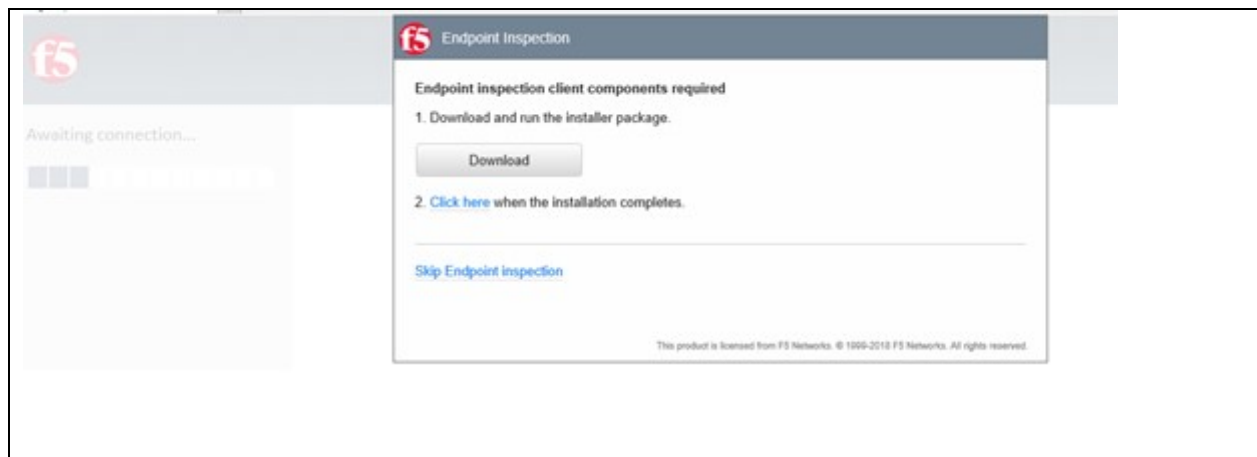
f5

Awaiting connection...

f5 Endpoint Inspection

Endpoint inspection client components required

1. Download and run the installer package.

Download

2. Click here when the installation completes.

Skip Endpoint inspection

This product is licensed from F5 Networks. © 1999-2018 F5 Networks. All rights reserved.